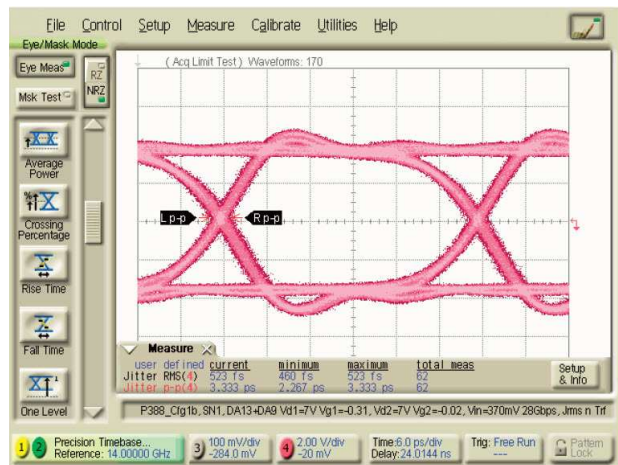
File Control Setup Measure Calibrate Utilities Help

Eye/Mask Mode

Eye Meas

Msk Test

RZ

NRZ

Average Power

Crossing Percentage

Rise Time

Fall Time

One Level

(Acq Limit Test) Waveforms: 170

L p-p

R p-p

Measure

| user defined | current | minimum | maximum | total meas |
|---|---|---|---|---|
| Jitter RMS(4) | 523 fs | 460 fs | 523 fs | 62 |
| Jitter p-p(4) | 3.333 ps | 2.267 ps | 3.333 ps | 62 |

Setup & Info

P388_Cfg1b, SN1, DA13+DA9 Vd1=7V Vg1=-0.31, Vd2=7V Vg2=-0.02, Vin=370mV 28Gbps, Jrms n Trf

1 2 Precision Timebase... Reference: 14.00000 GHz

3 100 mV/div -284.0 mV

4 2.00 V/div -20 mV

Time:6.0 ps/div Delay:24.0144 ns

Trig: Free Run ---

Pattern Lock